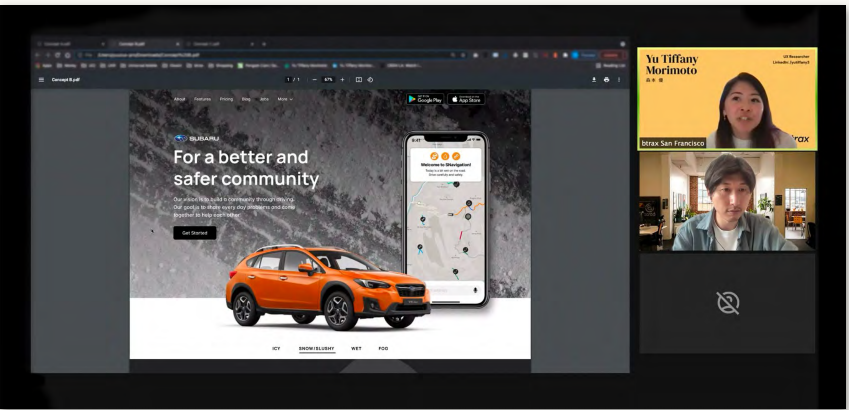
Concept B.pdf

1 / 1 — 67% +

About Features Pricing Blog Jobs More

GET IT ON Google Play

Download on the App Store

SUBARU

For a better and safer community

Our vision is to build a community through driving. Our goal is to share every day problems and come together to help each other.

Get Started

9:41

Welcome to SNavigation!

ICY SNOW/SLUSHY WET FOG

Yu Tiffany Morimoto

UX Researcher

LinkedIn: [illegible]

btrax San Francisco

trax